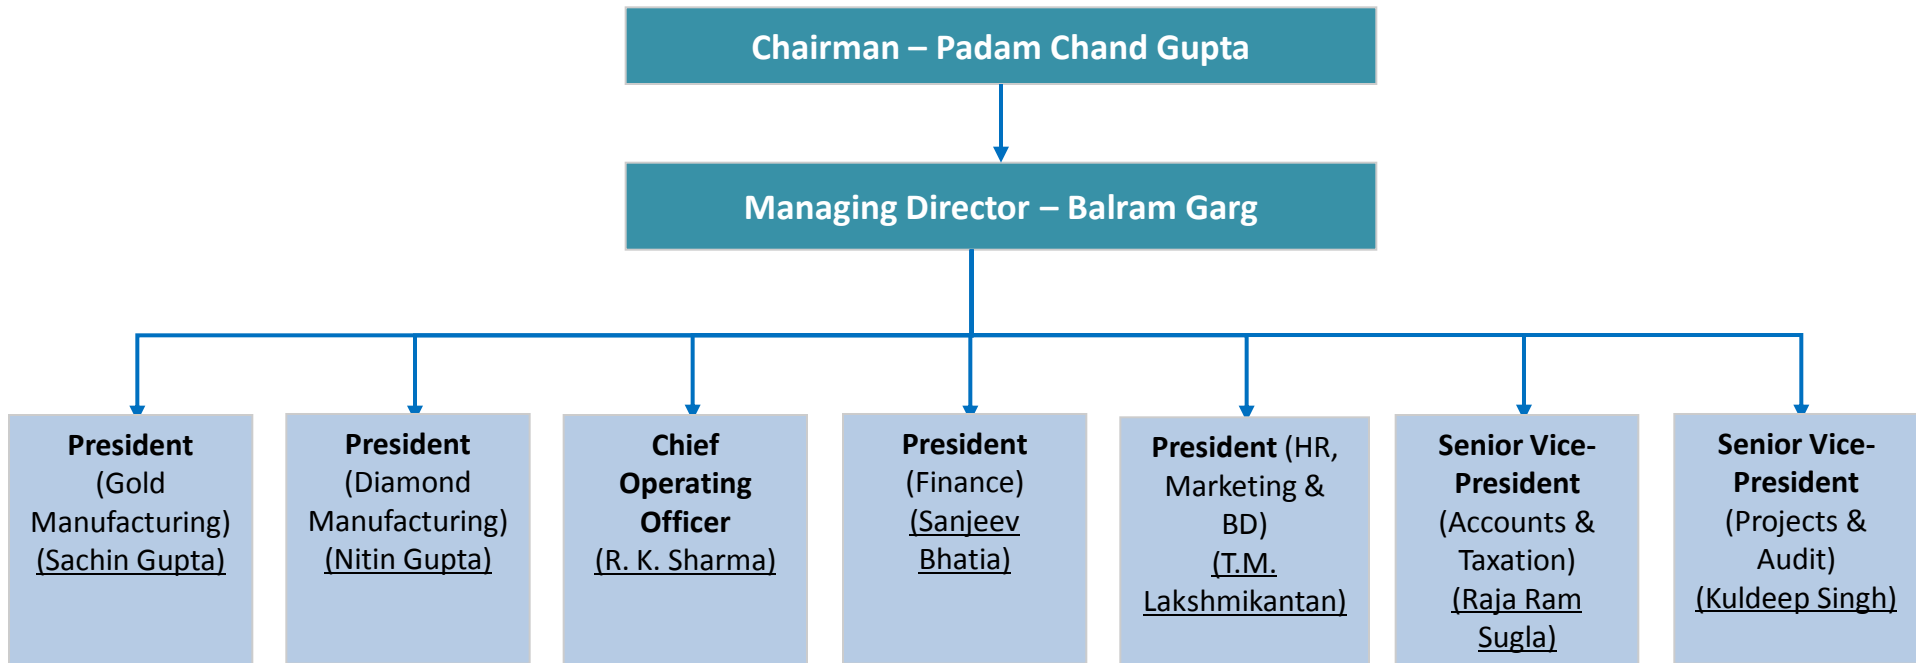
Chairman – Padam Chand Gupta

Managing Director – Balram Garg

President (Gold Manufacturing) (Sachin Gupta)

President (Diamond Manufacturing) (Nitin Gupta)

Chief Operating Officer (R. K. Sharma)

President (Finance) (Sanjeev Bhatia)

President (HR, Marketing & BD) (T.M. Lakshmikantan)

Senior Vice-President (Accounts & Taxation) (Raja Ram Sugla)

Senior Vice-President (Projects & Audit) (Kuldeep Singh)